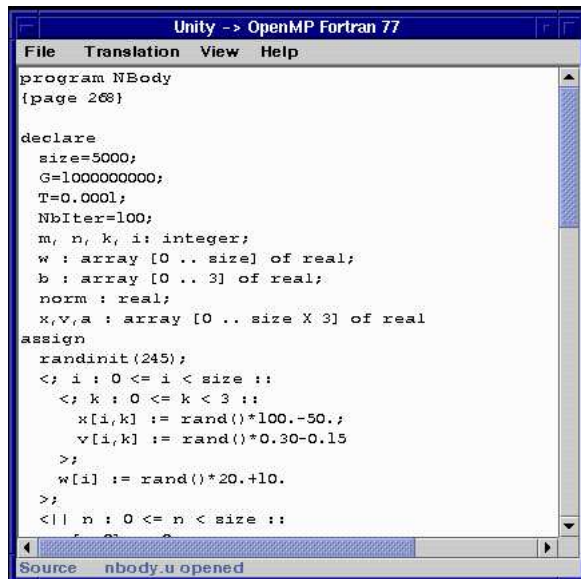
Unity -> OpenMP Fortran 77

File Translation View Help

program NBody
{page 268}

declare
  size=5000;
  G=1000000000;
  T=0.0001;
  NbIter=100;
  m, n, k, i: integer;
  w : array [0 .. size] of real;
  b : array [0 .. 3] of real;
  norm : real;
  x,v,a : array [0 .. size X 3] of real
assign
  randinit(245);
  <; i : 0 <= i < size ::
    <; k : 0 <= k < 3 ::
      x[i,k] := rand()*100.-50.;
      v[i,k] := rand()*0.30-0.15
    >;
    w[i] := rand()*20.+10.
  >;
  <|| n : 0 <= n < size ::
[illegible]

Source nbody.u opened